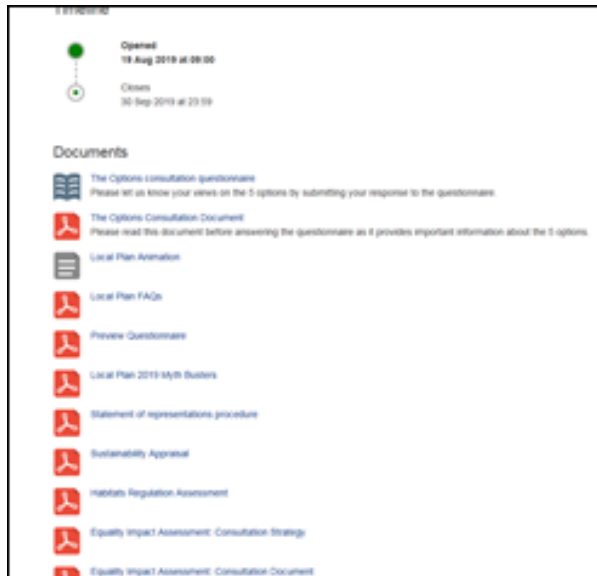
Timeline

Opened
19 Aug 2019 at 09:00

Closes
30 Sep 2019 at 23:59

Documents

The Options consultation questionnaire
Please let us know your views on the 5 options by submitting your response to the questionnaire.

The Options Consultation Document
Please read this document before answering the questionnaire as it provides important information about the 5 options.

Local Plan Animation

Local Plan FAQs

Preview Questionnaire

Local Plan 2019 Myth Busters

Statement of representations procedure

Sustainability Appraisal

Habitats Regulation Assessment

Equality Impact Assessment: Consultation Strategy

Equality Impact Assessment: Consultation Document